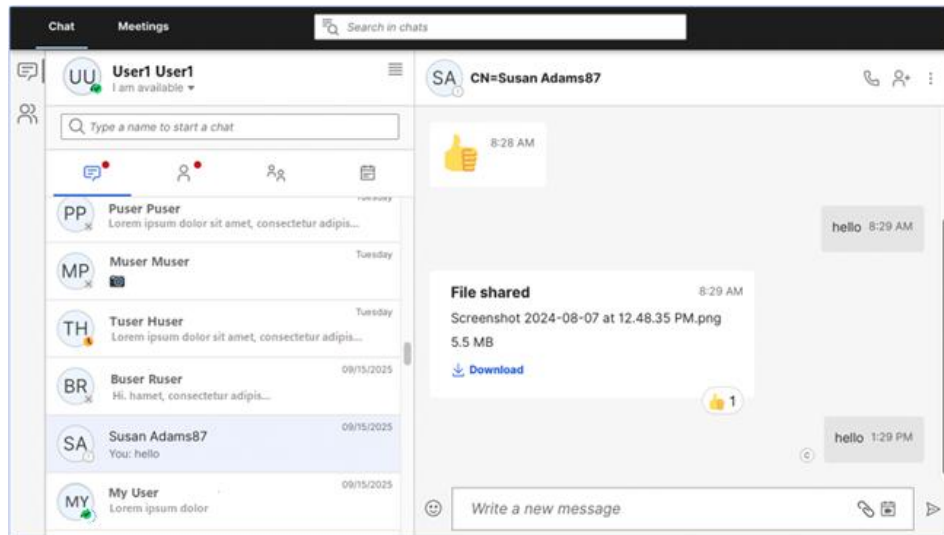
Chat Meetings Search in chats

UU User1 User1
I am available

Q Type a name to start a chat

PP Puser Puser
Lorem ipsum dolor sit amet, consectetur adipis...

MP Muser Muser Tuesday

TH Tuser Huser Tuesday
Lorem ipsum dolor sit amet, consectetur adipis...

BR Buser Ruser 09/15/2025
Hi. hamet, consectetur adipis...

SA Susan Adams87 09/15/2025
You: hello

MY My User 09/15/2025
Lorem ipsum dolor

SA CN=Susan Adams87

8:28 AM

hello 8:29 AM

File shared 8:29 AM
Screenshot 2024-08-07 at 12.48.35 PM.png
5.5 MB
Download

1

hello 1:29 PM

Write a new message